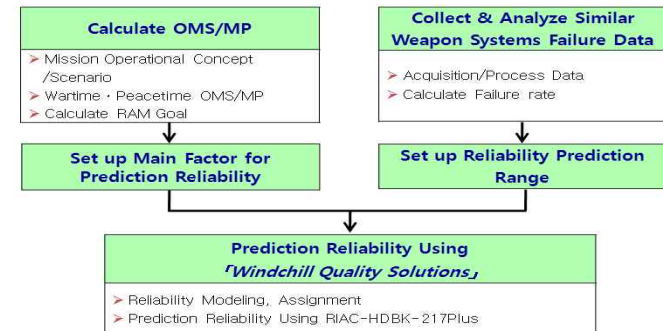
Calculate OMS/MP

➢ Mission Operational Concept /Scenario
➢ Wartime · Peacetime OMS/MP
➢ Calculate RAM Goal

Collect & Analyze Similar Weapon Systems Failure Data

➢ Acquisition/Process Data
➢ Calculate Failure rate

Set up Main Factor for Prediction Reliability

Set up Reliability Prediction Range

Prediction Reliability Using 「Windchill Quality Solutions」

➢ Reliability Modeling, Assignment
➢ Prediction Reliability Using RIAC-HDBK-217Plus